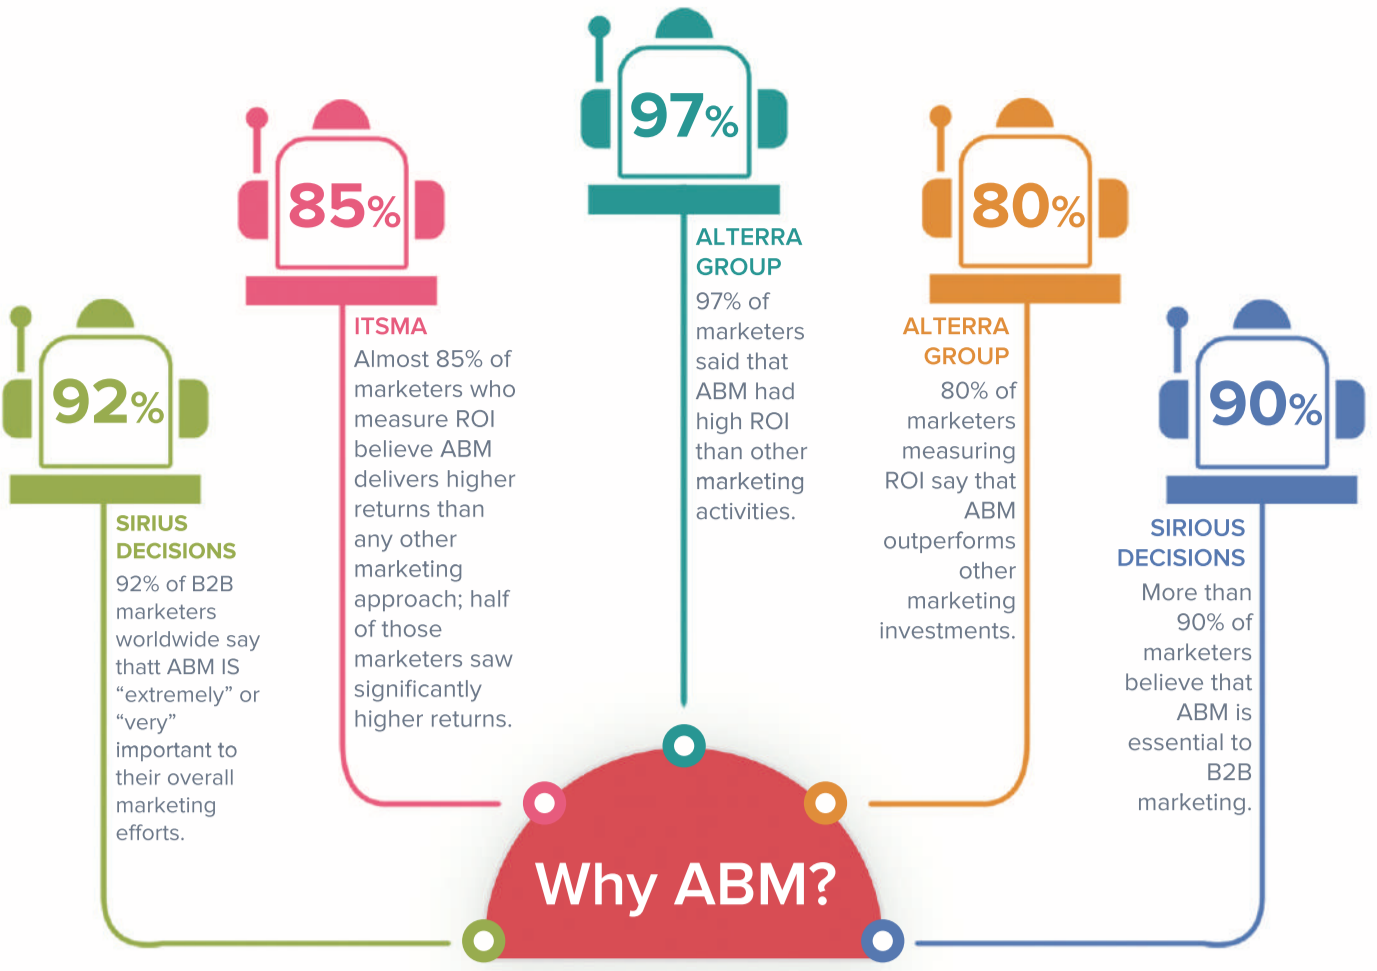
92%

SIRIUS DECISIONS
92% of B2B marketers worldwide say thatt ABM IS “extremely” or “very” important to their overall marketing efforts.

85%

ITSMA
Almost 85% of marketers who measure ROI believe ABM delivers higher returns than any other marketing approach; half of those marketers saw significantly higher returns.

97%

ALTERRA GROUP
97% of marketers said that ABM had high ROI than other marketing activities.

80%

ALTERRA GROUP
80% of marketers measuring ROI say that ABM outperforms other marketing investments.

90%

SIRIOUS DECISIONS
More than 90% of marketers believe that ABM is essential to B2B marketing.

Why ABM?